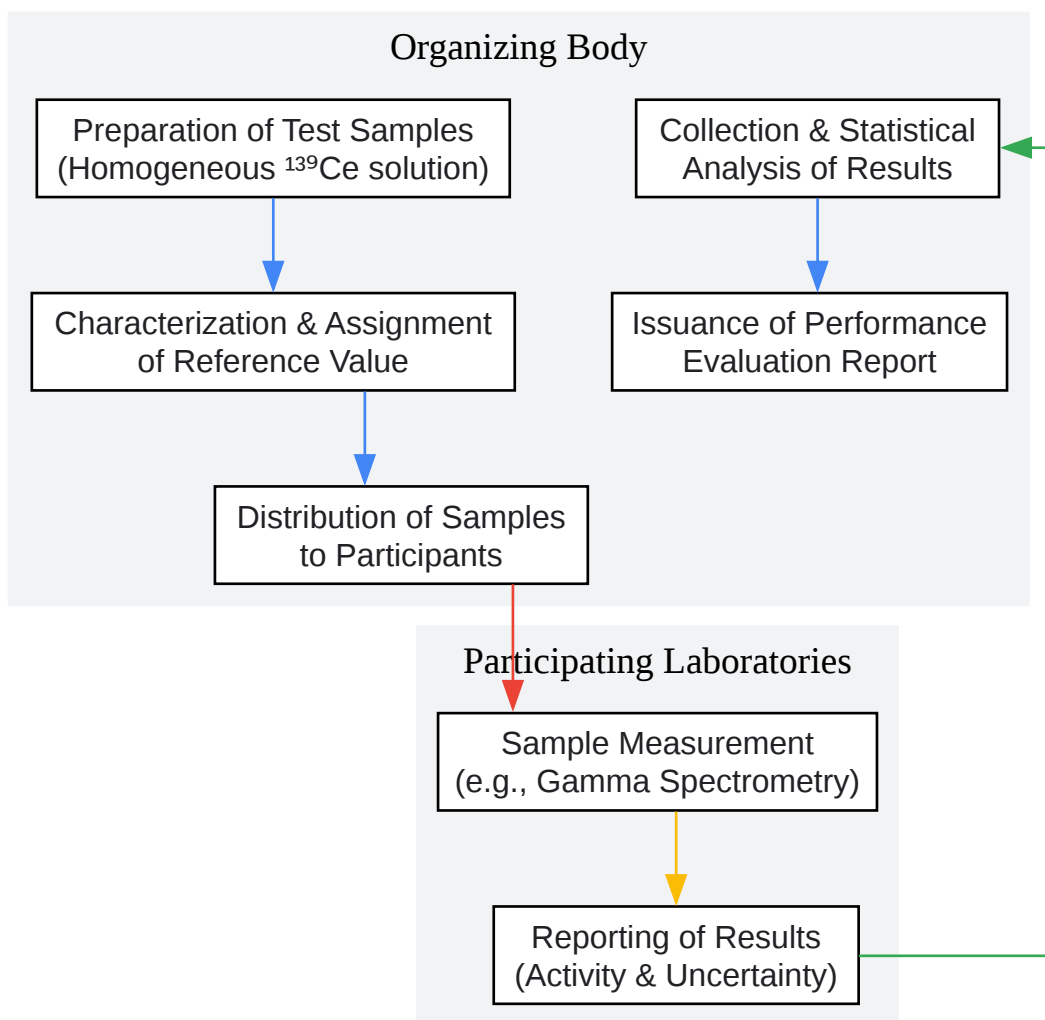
Organizing Body

Preparation of Test Samples (Homogeneous $^{139}$Ce solution)

Collection & Statistical Analysis of Results

Characterization & Assignment of Reference Value

Issuance of Performance Evaluation Report

Distribution of Samples to Participants

Participating Laboratories

Sample Measurement (e.g., Gamma Spectrometry)

Reporting of Results (Activity & Uncertainty)